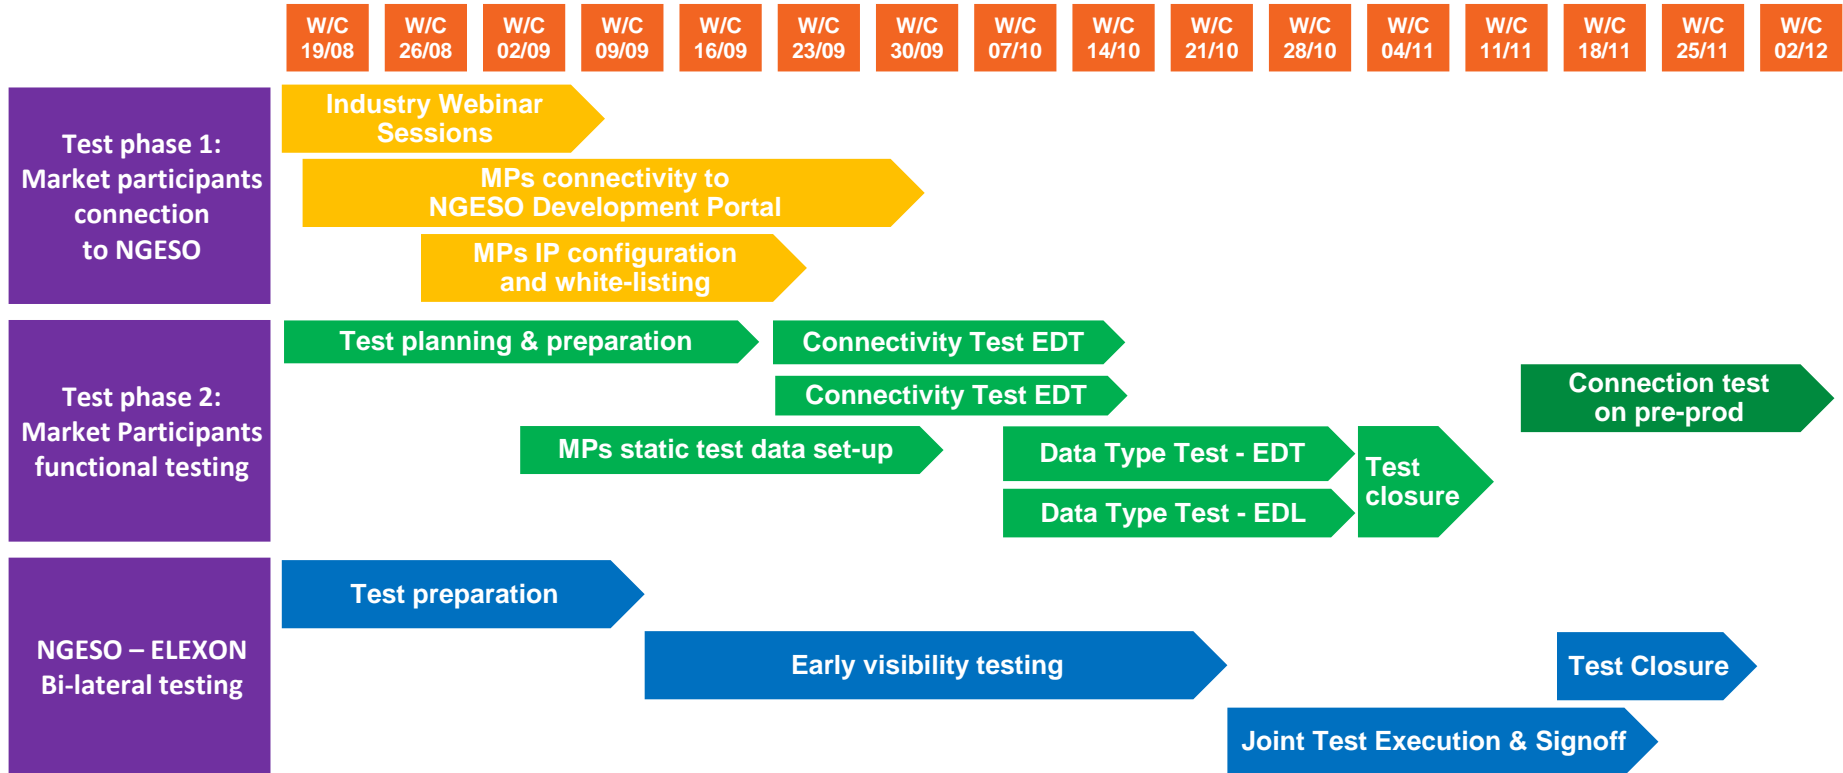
W/C 19/08
W/C 26/08
W/C 02/09
W/C 09/09
W/C 16/09
W/C 23/09
W/C 30/09
W/C 07/10
W/C 14/10
W/C 21/10
W/C 28/10
W/C 04/11
W/C 11/11
W/C 18/11
W/C 25/11
W/C 02/12

Test phase 1: Market participants connection to NGESO

Industry Webinar Sessions

MPs connectivity to NGESO Development Portal

MPs IP configuration and white-listing

Test phase 2: Market Participants functional testing

Test planning & preparation

Connectivity Test EDT

Connectivity Test EDT

Connection test on pre-prod

MPs static test data set-up

Data Type Test - EDT

Data Type Test - EDL

Test closure

NGESO – ELEXON Bi-lateral testing

Test preparation

Early visibility testing

Test Closure

Joint Test Execution & Signoff